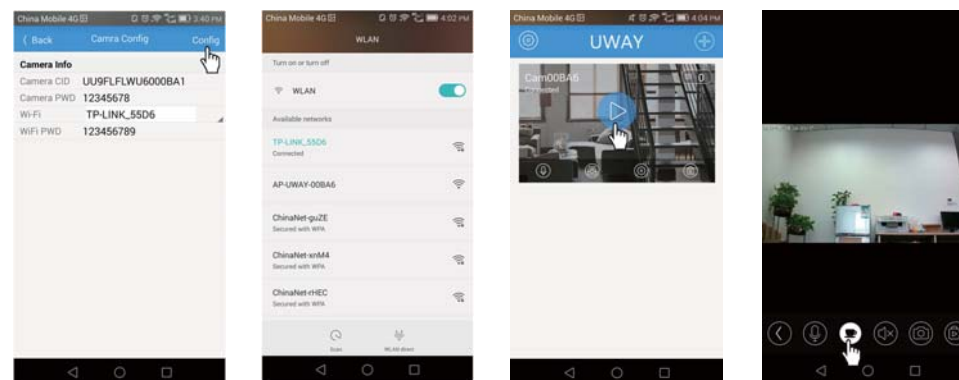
China Mobile 4G 3:40 PM

Back Camra Config Config

Camera Info

Camera CID UU9FLFLWU6000BA1

Camera PWD 12345678

Wi-Fi TP-LINK_55D6

WiFi PWD 123456789

China Mobile 4G 4:02 PM

WLAN

Turn on or turn off

WLAN

Available networks

TP-LINK_55D6
Connected

AP-UWAY-00BA6

ChinaNet-guZE
Secured with WPA

ChinaNet-xnM4
Secured with WPA

ChinaNet-rHEC
Secured with WPA

Scan WLAN direct

China Mobile 4G 4:04 PM

UWAY

Cam00BA6
Connected

0